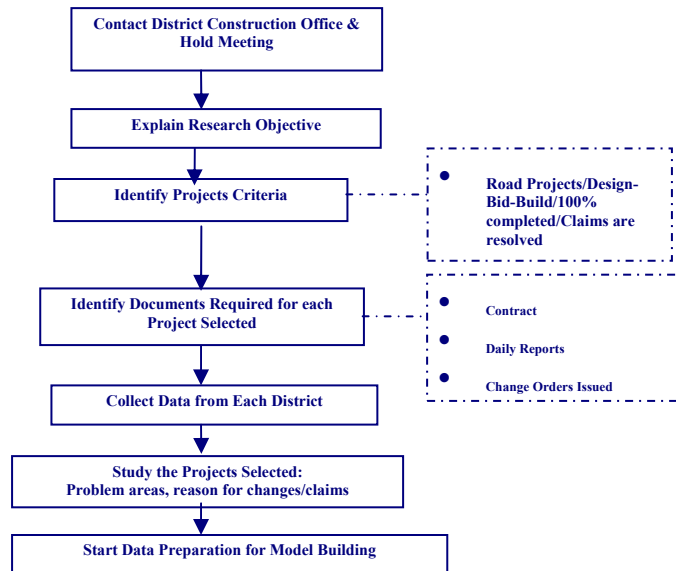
Contact District Construction Office & Hold Meeting

Explain Research Objective

Identify Projects Criteria

- Road Projects/Design-Bid-Build/100% completed/Claims are resolved

Identify Documents Required for each Project Selected

- Contract
- Daily Reports
- Change Orders Issued

Collect Data from Each District

Study the Projects Selected: Problem areas, reason for changes/claims

Start Data Preparation for Model Building